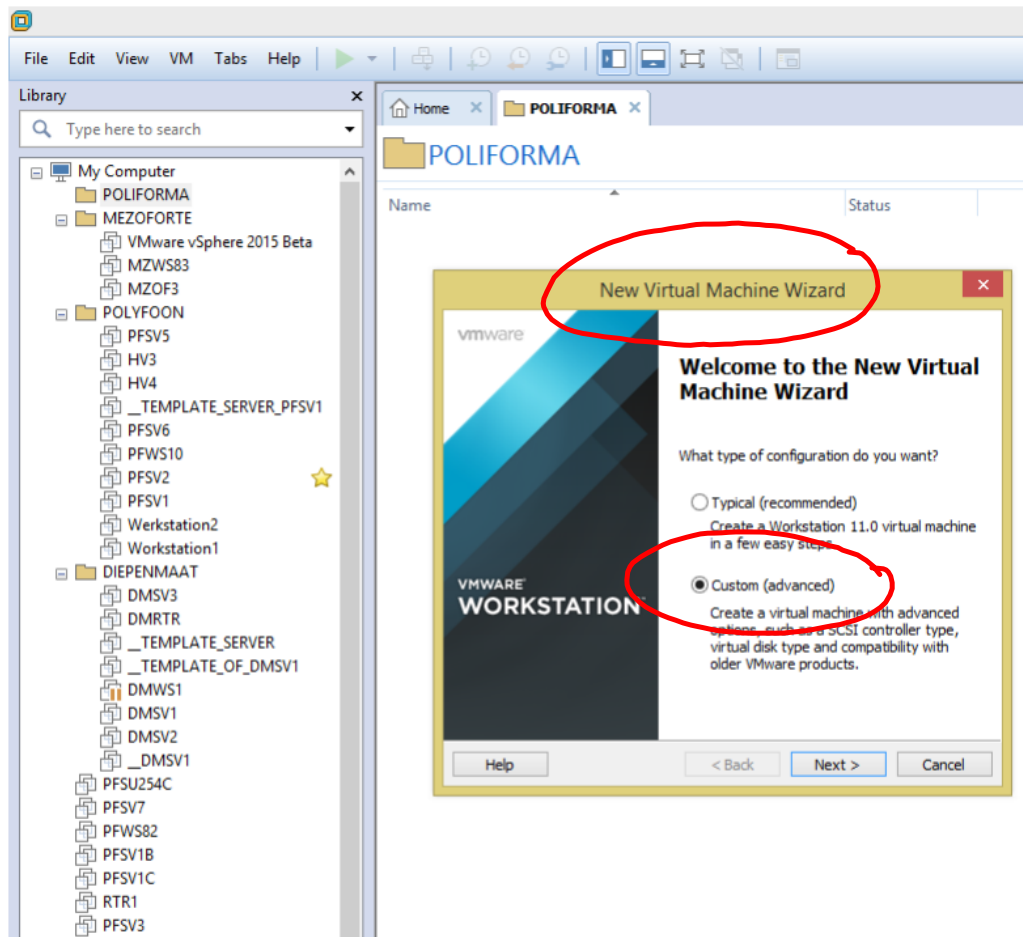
File Edit View VM Tabs Help

Library

Type here to search

My Computer
POLIFORMA
MEZOFORTE
VMware vSphere 2015 Beta
MZWS83
MZOF3
POLYFOON
PFSV5
HV3
HV4
__TEMPLATE_SERVER_PFSV1
PFSV6
PFWS10
PFSV2
PFSV1
Werkstation2
Workstation1
DIEPENMAAT
DMSV3
DMRTR
__TEMPLATE_SERVER
__TEMPLATE_OF_DMSV1
DMWS1
DMSV1
DMSV2
__DMSV1
PFSU254C
PFSV7
PFWS82
PFSV1B
PFSV1C
RTR1
PFSV3

Home
POLIFORMA

POLIFORMA

Name
Status

New Virtual Machine Wizard

vmware

VMWARE WORKSTATION

Welcome to the New Virtual Machine Wizard

What type of configuration do you want?

Typical (recommended)
Create a Workstation 11.0 virtual machine in a few easy steps.

Custom (advanced)
Create a virtual machine with advanced options, such as a SCSI controller type, virtual disk type and compatibility with older VMware products.

Help
< Back
Next >
Cancel